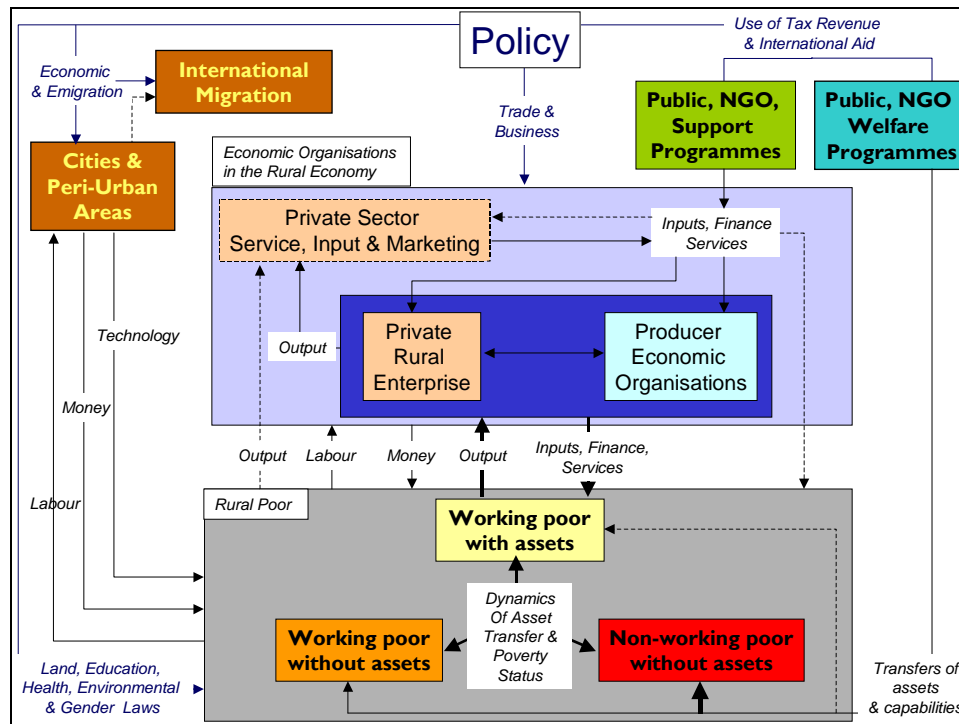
Policy

Use of Tax Revenue & International Aid

Economic & Emigration

International Migration

Trade & Business

Public, NGO, Support Programmes

Public, NGO Welfare Programmes

Cities & Peri-Urban Areas

Economic Organisations in the Rural Economy

Private Sector Service, Input & Marketing

Inputs, Finance Services

Technology

Output

Private Rural Enterprise

Producer Economic Organisations

Money

Output

Labour

Money

Output

Inputs, Finance, Services

Labour

Rural Poor

Working poor with assets

Dynamics Of Asset Transfer & Poverty Status

Working poor without assets

Non-working poor without assets

Land, Education, Health, Environmental & Gender Laws

Transfers of assets & capabilities